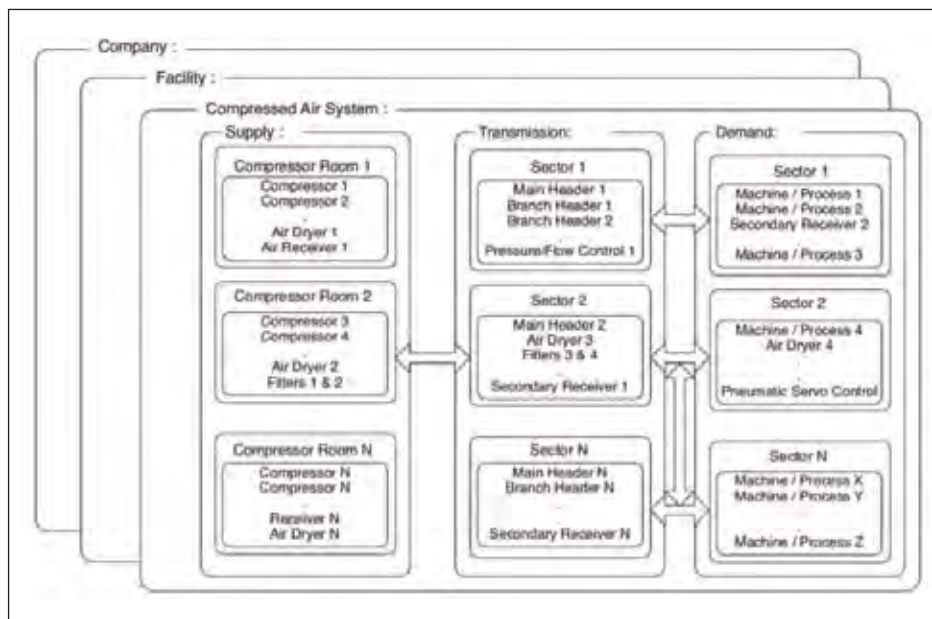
Company :

Facility :

Compressed Air System :

Supply :

Compressor Room 1
Compressor 1
Compressor 2
Air Dryer 1
Air Receiver 1

Compressor Room 2
Compressor 3
Compressor 4
Air Dryer 2
Filters 1 & 2

Compressor Room N
Compressor N
Compressor N
Receiver N
Air Dryer N

Transmission:

Sector 1
Main Header 1
Branch Header 1
Branch Header 2
Pressure/Flow Control 1

Sector 2
Main Header 2
Air Dryer 3
Filters 3 & 4
Secondary Receiver 1

Sector N
Main Header N
Branch Header N
Secondary Receiver N

Demand:

Sector 1
Machine / Process 1
Machine / Process 2
Secondary Receiver 2
Machine / Process 3

Sector 2
Machine / Process 4
Air Dryer 4
Pneumatic Servo Control

Sector N
Machine / Process X
Machine / Process Y
Machine / Process Z